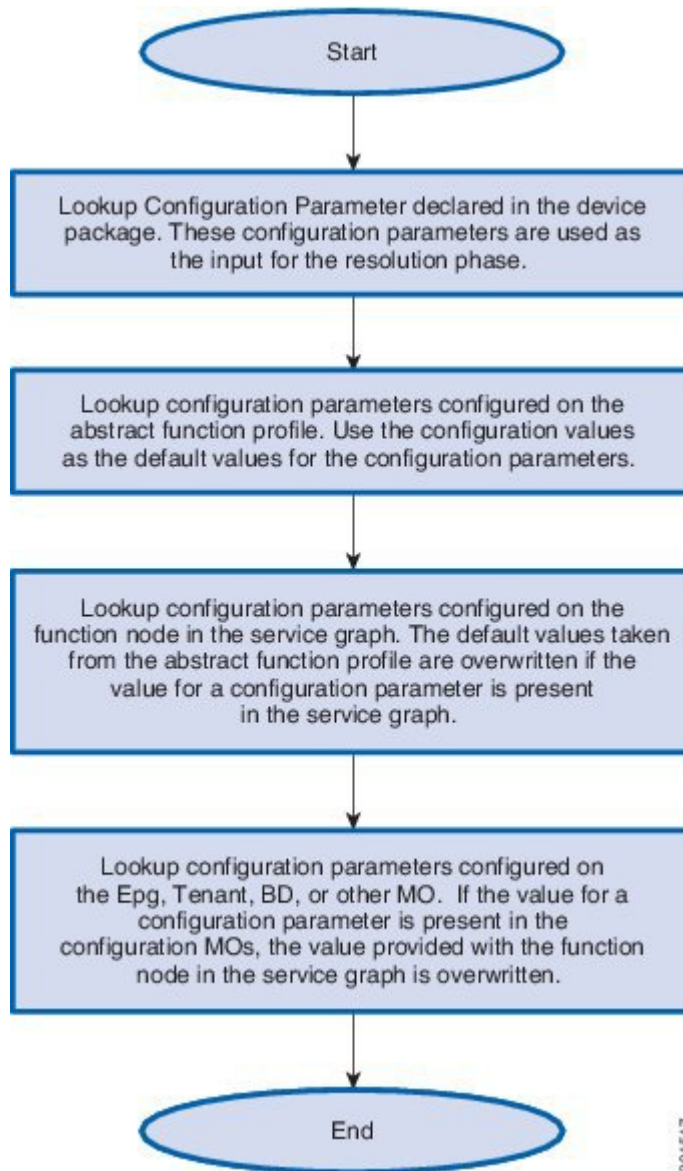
Start

Lookup Configuration Parameter declared in the device package. These configuration parameters are used as the input for the resolution phase.

Lookup configuration parameters configured on the abstract function profile. Use the configuration values as the default values for the configuration parameters.

Lookup configuration parameters configured on the function node in the service graph. The default values taken from the abstract function profile are overwritten if the value for a configuration parameter is present in the service graph.

Lookup configuration parameters configured on the Epg, Tenant, BD, or other MO. If the value for a configuration parameter is present in the configuration MOs, the value provided with the function node in the service graph is overwritten.

End

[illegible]